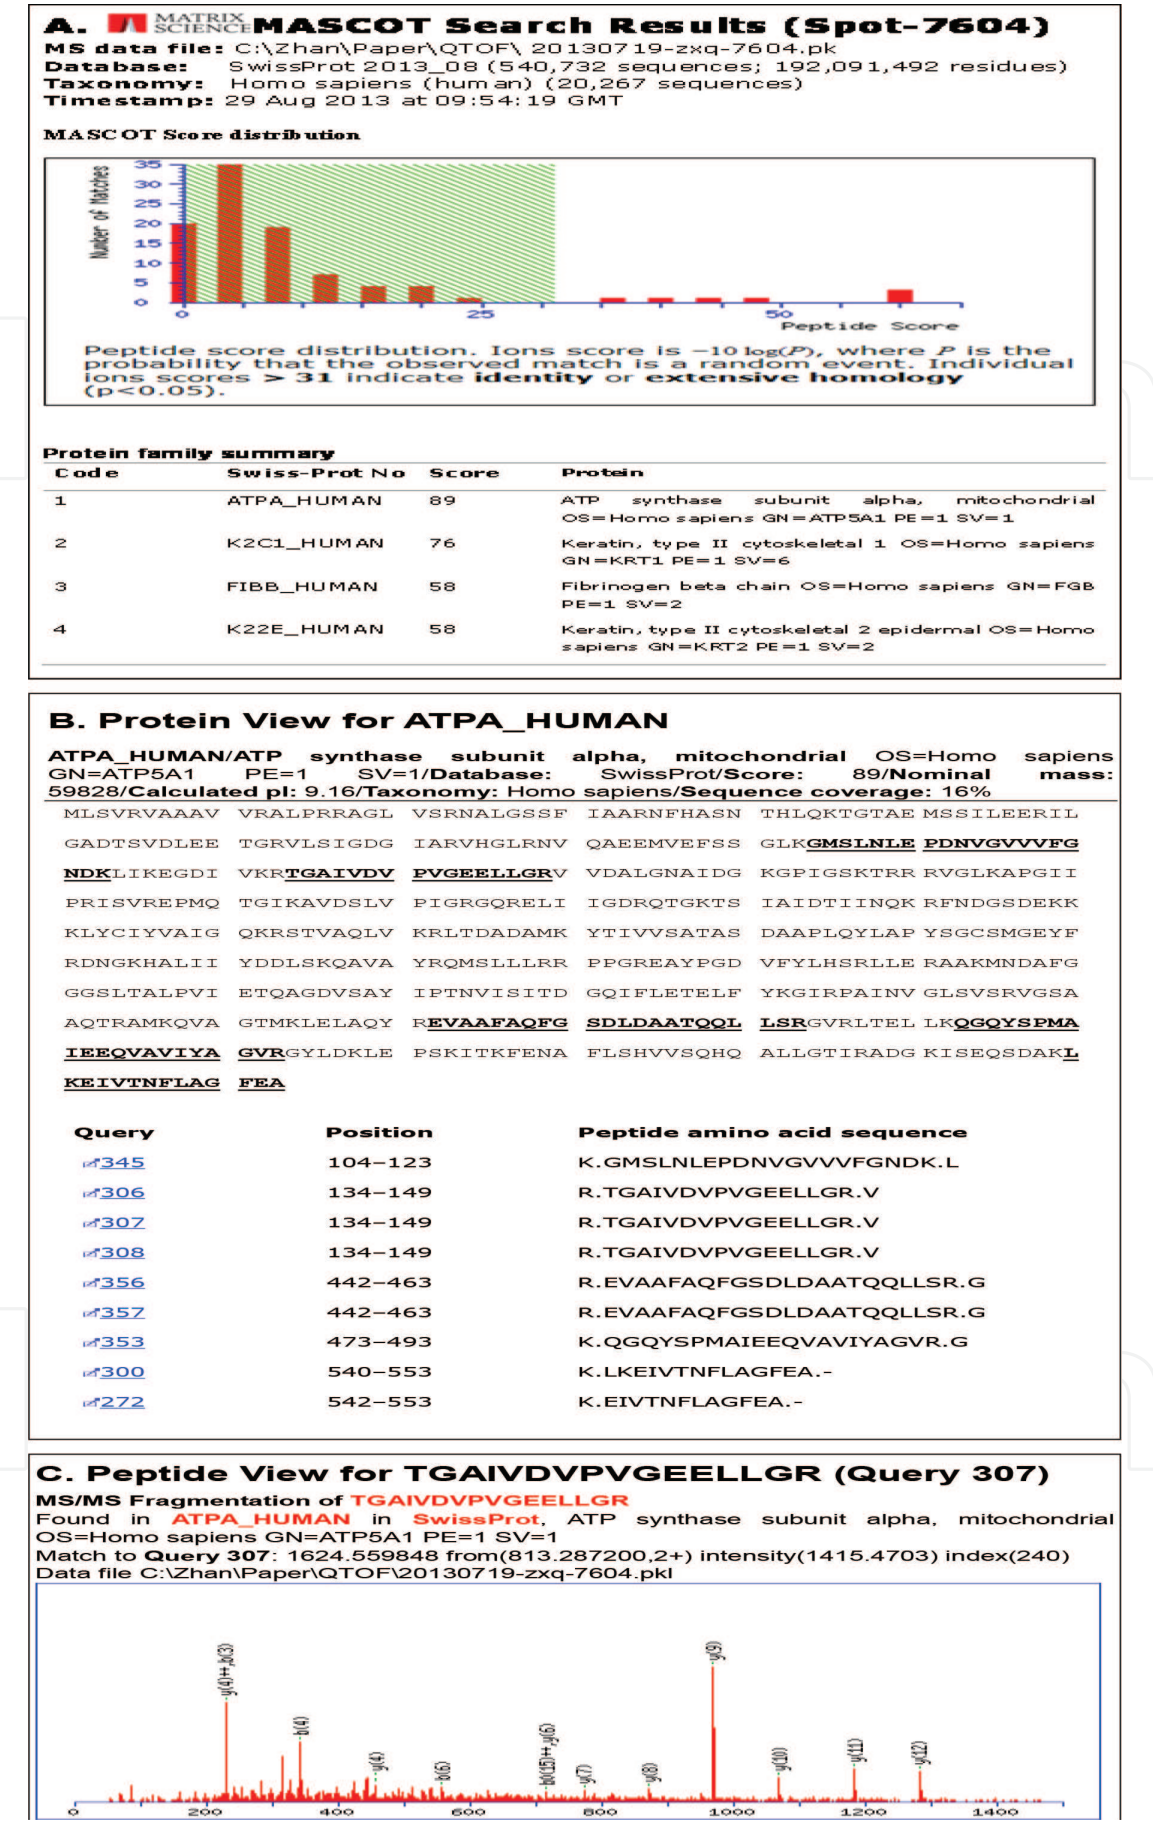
A. MATRIX SCIENCE MASCOT Search Results (Spot-7604)
MS data file: C:\Zhan\Paper\QTOF\ 20130719-zxq-7604.pk
Database: SwissProt 2013_08 (540,732 sequences; 192,091,492 residues)
Taxonomy: Homo sapiens (human) (20,267 sequences)
Timestamp: 29 Aug 2013 at 09:54:19 GMT

MASCOT Score distribution

Number of Matches
35
30
25
20
15
10
5
0
0
25
50
Peptide Score

Peptide score distribution. Ions score is −10 log(P), where P is the probability that the observed match is a random event. Individual ions scores > 31 indicate identity or extensive homology (p<0.05).

Protein family summary

| Code | Swiss-Prot No | Score | Protein |
|---|---|---|---|
| 1 | ATPA_HUMAN | 89 | ATP synthase subunit alpha, mitochondrial OS=Homo sapiens GN=ATP5A1 PE=1 SV=1 |
| 2 | K2C1_HUMAN | 76 | Keratin, type II cytoskeletal 1 OS=Homo sapiens GN=KRT1 PE=1 SV=6 |
| 3 | FIBB_HUMAN | 58 | Fibrinogen beta chain OS=Homo sapiens GN=FGB PE=1 SV=2 |
| 4 | K22E_HUMAN | 58 | Keratin, type II cytoskeletal 2 epidermal OS=Homo sapiens GN=KRT2 PE=1 SV=2 |

B. Protein View for ATPA_HUMAN

ATPA_HUMAN/ATP synthase subunit alpha, mitochondrial OS=Homo sapiens GN=ATP5A1 PE=1 SV=1/Database: SwissProt/Score: 89/Nominal mass: 59828/Calculated pI: 9.16/Taxonomy: Homo sapiens/Sequence coverage: 16%

MLSVRVAAAV VRALPRRAGL VSRNALGSSF IAARNFHASN THLQKTGTAE MSSILEERIL
GADTSVDLEE TGRVLSIGDG IARVHGLRNV QAEEMVEFSS GLKGMSLNLE PDNVGVVVFG
NDKLIKEGDI VKRTGAIVDV PVGEELLGRV VDALGNAIDG KGPIGSKTRR RVGLKAPGII
PRISVREPMQ TGIKAVDSLV PIGRGQRELI IGDRQTGKTS IAIDTIINQK RFNDGSDEKK
KLYCIYVAIG QKRSTVAQLV KRLTDADAMK YTIVVSATAS DAAPLQYLAP YSGCSMGEYF
RDNGKHALII YDDLSKQAVA YRQMSLLLRR PPGREAYPGD VFYLHSRLLE RAAKMNDAFG
GGSLTALPVI ETQAGDVSAY IPTNVISITD GQIFLETELF YKGIRPAINV GLSVSRVGSA
AQTRAMKQVA GTMKLELAQY REVAAFAQFG SDLDAATQQL LSRGVRLTEL LKQGQYSPMA
IEEQVAVIYA GVRGYLDKLE PSKITKFENA FLSHVVSQHQ ALLGTIRADG KISEQSDAKL
KEIVTNFLAG FEA

| Query | Position | Peptide amino acid sequence |
|---|---|---|
| 345 | 104–123 | K.GMSLNLEPDNVGVVVFGNDK.L |
| 306 | 134–149 | R.TGAIVDVPVGEELLGR.V |
| 307 | 134–149 | R.TGAIVDVPVGEELLGR.V |
| 308 | 134–149 | R.TGAIVDVPVGEELLGR.V |
| 356 | 442–463 | R.EVAAFAQFGSDLDAATQQLLSR.G |
| 357 | 442–463 | R.EVAAFAQFGSDLDAATQQLLSR.G |
| 353 | 473–493 | K.QGQYSPMAIEEQVAVIYAGVR.G |
| 300 | 540–553 | K.LKEIVTNFLAGFEA.- |
| 272 | 542–553 | K.EIVTNFLAGFEA.- |

C. Peptide View for TGAIVDVPVGEELLGR (Query 307)
MS/MS Fragmentation of TGAIVDVPVGEELLGR
Found in ATPA_HUMAN in SwissProt, ATP synthase subunit alpha, mitochondrial OS=Homo sapiens GN=ATP5A1 PE=1 SV=1
Match to Query 307: 1624.559848 from(813.287200,2+) intensity(1415.4703) index(240)
Data file C:\Zhan\Paper\QTOF\20130719-zxq-7604.pkl

y(4)++,b(3)
b(4)
y(4)
b(6)
b(15)++,y(6)
y(7)
y(8)
y(9)
y(10)
y(11)
y(12)
0
200
400
600
800
1000
1200
1400